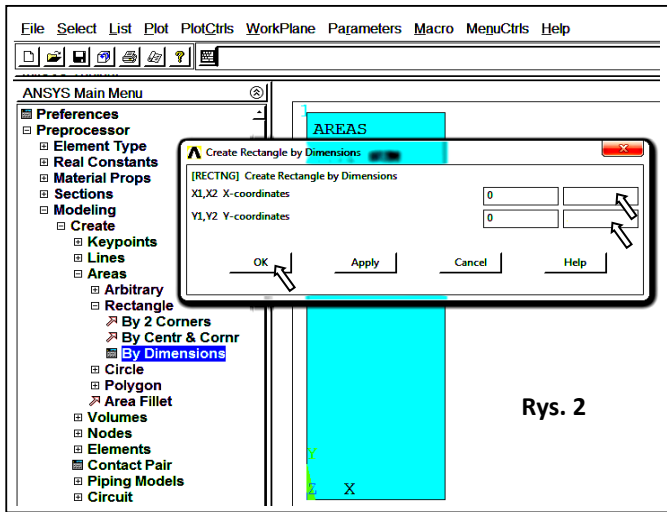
File Select List Plot PlotCtrls WorkPlane Parameters Macro MenuCtrls Help

ANSYS Main Menu

Preferences
Preprocessor
Element Type
Real Constants
Material Props
Sections
Modeling
Create
Keypoints
Lines
Areas
Arbitrary
Rectangle
By 2 Corners
By Centr & Cornr
By Dimensions
Circle
Polygon
Area Fillet
Volumes
Nodes
Elements
Contact Pair
Piping Models
Circuit

1
AREAS

Create Rectangle by Dimensions

[RECTNG] Create Rectangle by Dimensions
X1,X2 X-coordinates 0
Y1,Y2 Y-coordinates 0

OK
Apply
Cancel
Help

Y
Z X

Rys. 2